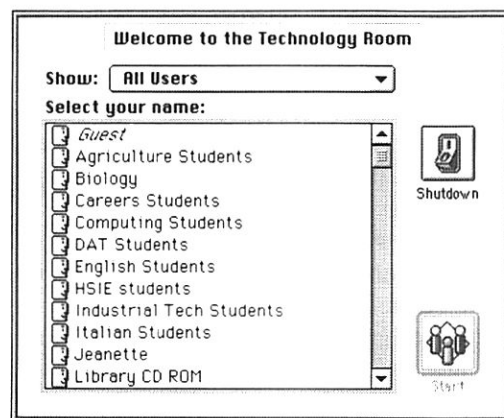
Welcome to the Technology Room

Show: All Users

Select your name:

Guest
Agriculture Students
Biology
Careers Students
Computing Students
DAT Students
English Students
HSIE students
Industrial Tech Students
Italian Students
Jeanette
Library CD ROM

Shutdown

Start